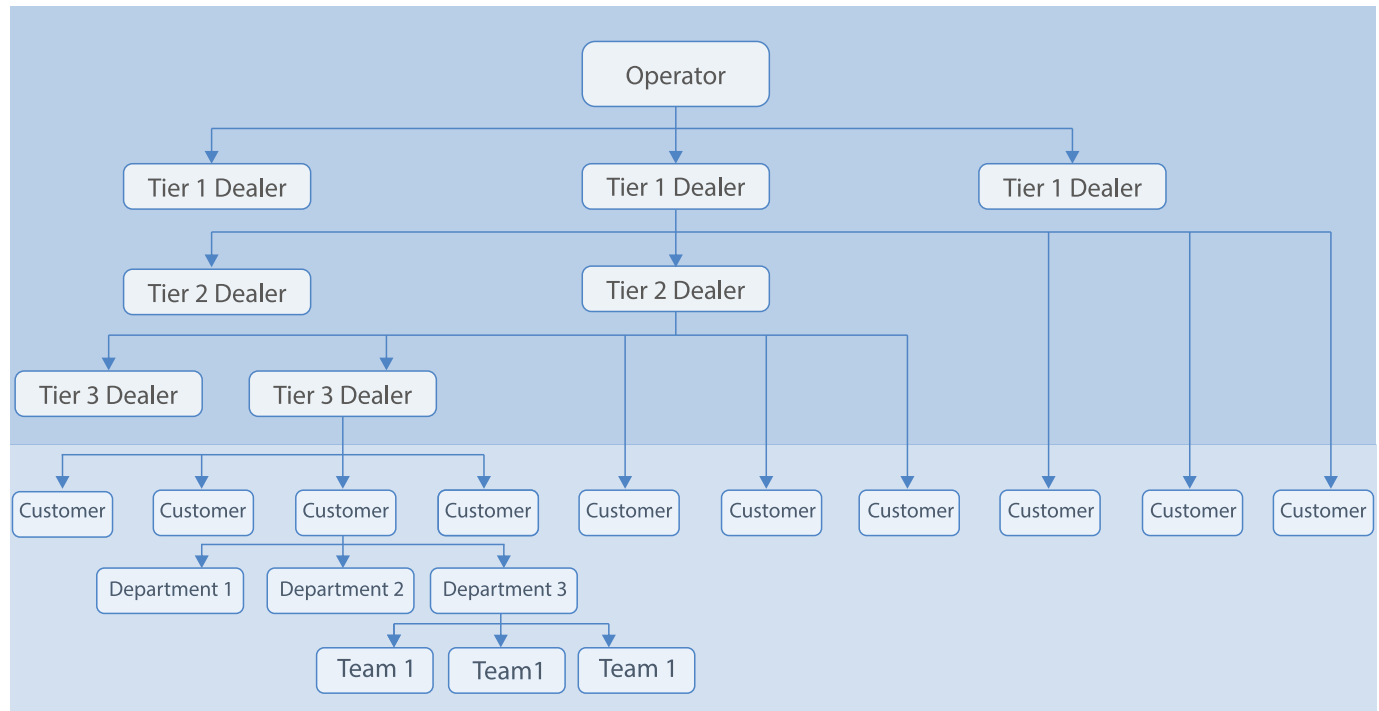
Operator

Tier 1 Dealer
Tier 1 Dealer
Tier 1 Dealer

Tier 2 Dealer
Tier 2 Dealer

Tier 3 Dealer
Tier 3 Dealer

Customer
Customer
Customer
Customer
Customer
Customer
Customer
Customer
Customer
Customer

Department 1
Department 2
Department 3

Team 1
Team1
Team 1